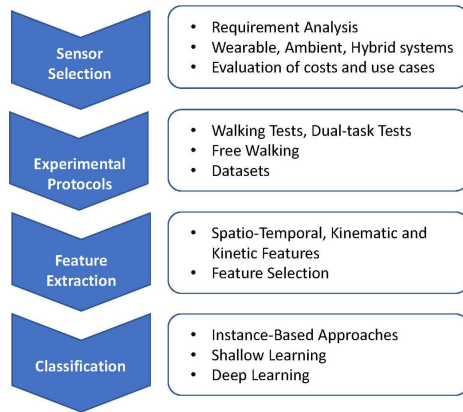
Sensor Selection

- Requirement Analysis
- Wearable, Ambient, Hybrid systems
- Evaluation of costs and use cases

Experimental Protocols

- Walking Tests, Dual-task Tests
- Free Walking
- Datasets

Feature Extraction

- Spatio-Temporal, Kinematic and Kinetic Features
- Feature Selection

Classification

- Instance-Based Approaches
- Shallow Learning
- Deep Learning